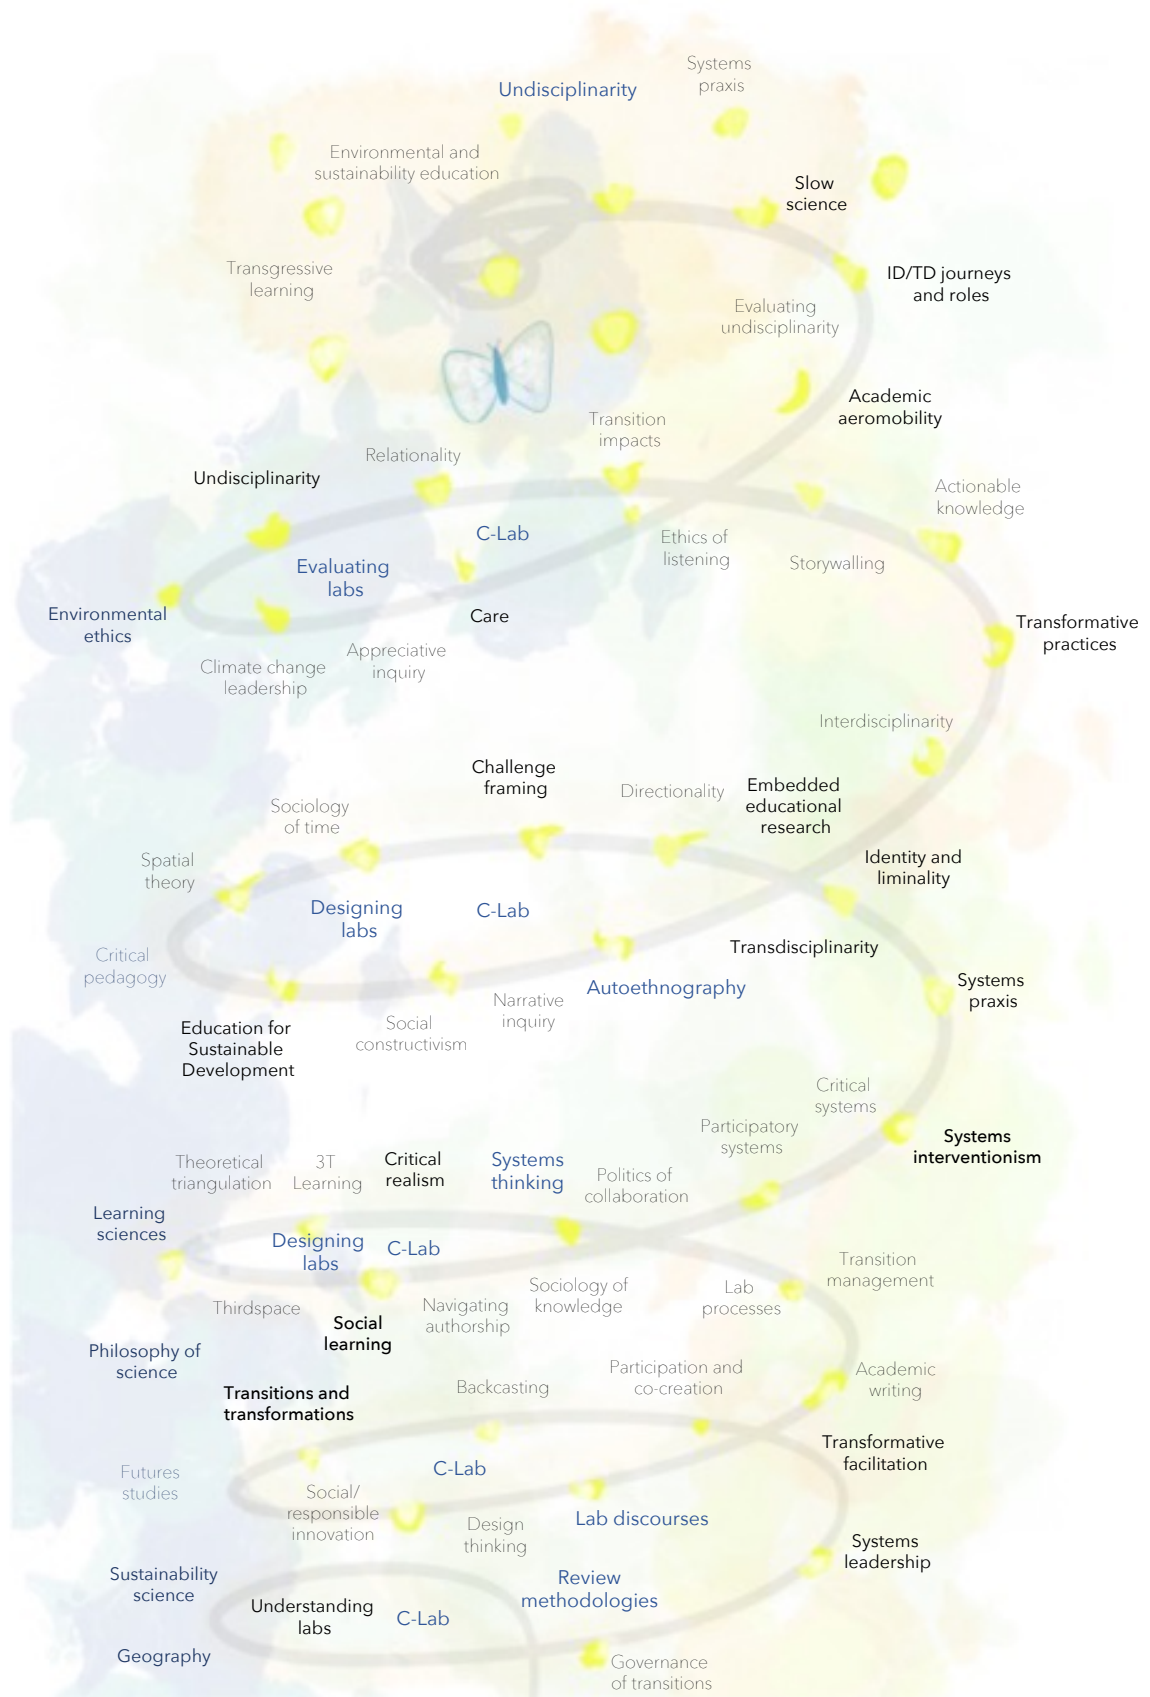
Undisciplinarity

Systems praxis

Environmental and sustainability education

Slow science

Transgressive learning

ID/TD journeys and roles

Evaluating undisciplinarity

Academic aeromobility

Transition impacts

Relationality

Undisciplinarity

Actionable knowledge

C-Lab

Ethics of listening

Storywalling

Evaluating labs

Environmental ethics

Care

Transformative practices

Appreciative inquiry

Climate change leadership

Interdisciplinarity

Challenge framing

Directionality

Embedded educational research

Sociology of time

Identity and liminality

Spatial theory

Designing labs

C-Lab

Transdisciplinarity

Critical pedagogy

Autoethnography

Systems praxis

Narrative inquiry

Education for Sustainable Development

Social constructivism

Critical systems

Participatory systems

Systems interventionism

Theoretical triangulation

3T Learning

Critical realism

Systems thinking

Politics of collaboration

Learning sciences

Designing labs

C-Lab

Transition management

Thirdspace

Sociology of knowledge

Lab processes

Navigating authorship

Social learning

Philosophy of science

Participation and co-creation

Academic writing

Backcasting

Transitions and transformations

Transformative facilitation

Futures studies

C-Lab

Social/ responsible innovation

Lab discourses

Design thinking

Systems leadership

Sustainability science

Review methodologies

Understanding labs

C-Lab

Geography

Governance of transitions